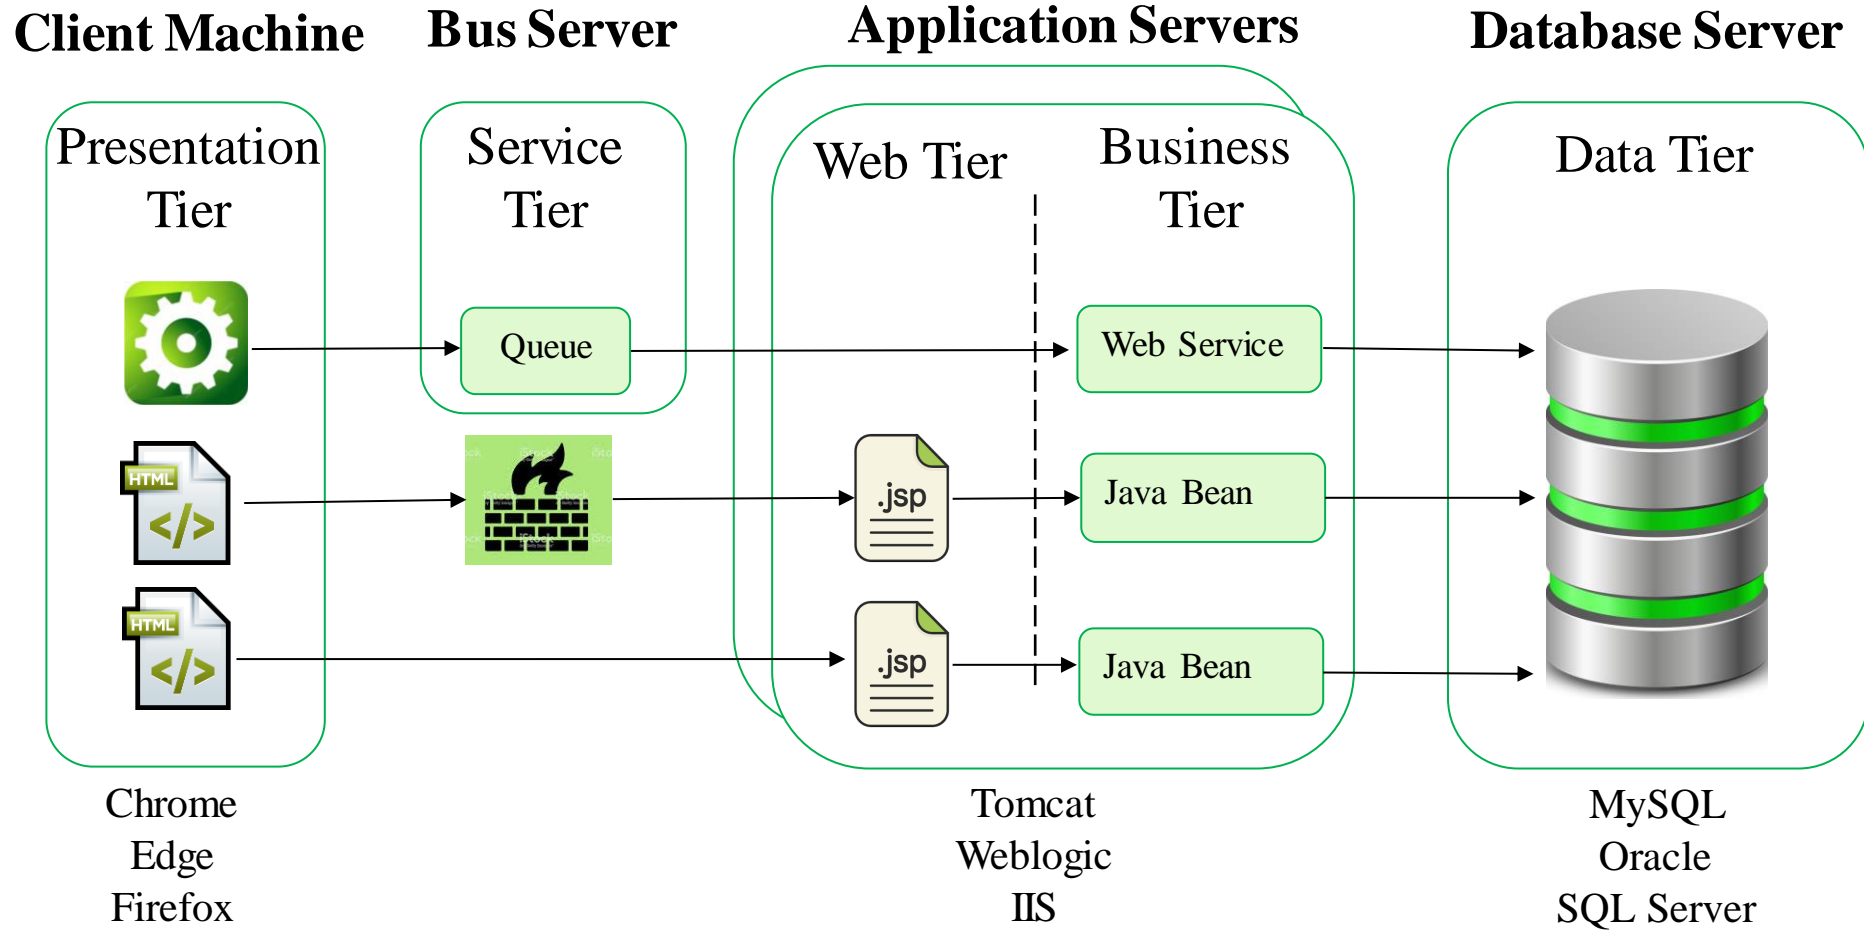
Client Machine

Bus Server

Application Servers

Database Server

Presentation Tier

Service Tier

Web Tier

Business Tier

Data Tier

HTML

HTML

Queue

Web Service

.jsp

Java Bean

.jsp

Java Bean

Chrome
Edge
Firefox

Tomcat
Weblogic
IIS

MySQL
Oracle
SQL Server